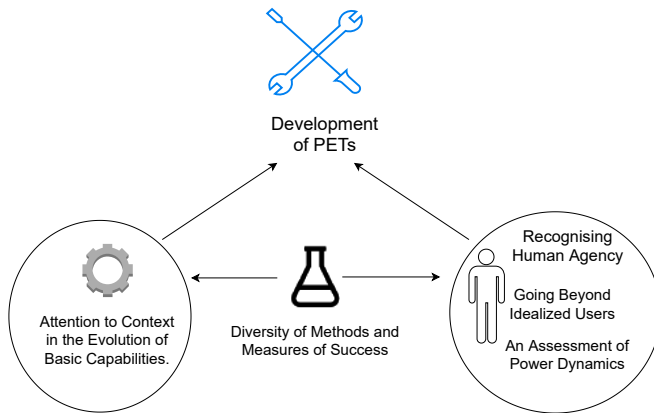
Development of PETs

Attention to Context in the Evolution of Basic Capabilities.

Diversity of Methods and Measures of Success

Recognising Human Agency

Going Beyond Idealized Users

An Assessment of Power Dynamics